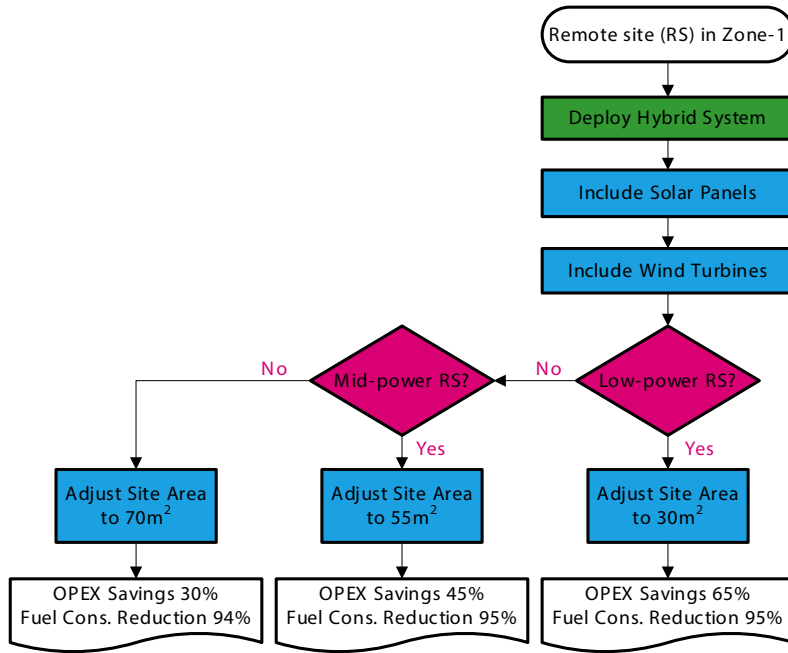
Remote site (RS) in Zone-1

Deploy Hybrid System

Include Solar Panels

Include Wind Turbines

Low-power RS?

No

Mid-power RS?

No

Yes

Yes

Adjust Site Area to $70m^2$

Adjust Site Area to $55m^2$

Adjust Site Area to $30m^2$

OPEX Savings 30%
Fuel Cons. Reduction 94%

OPEX Savings 45%
Fuel Cons. Reduction 95%

OPEX Savings 65%
Fuel Cons. Reduction 95%